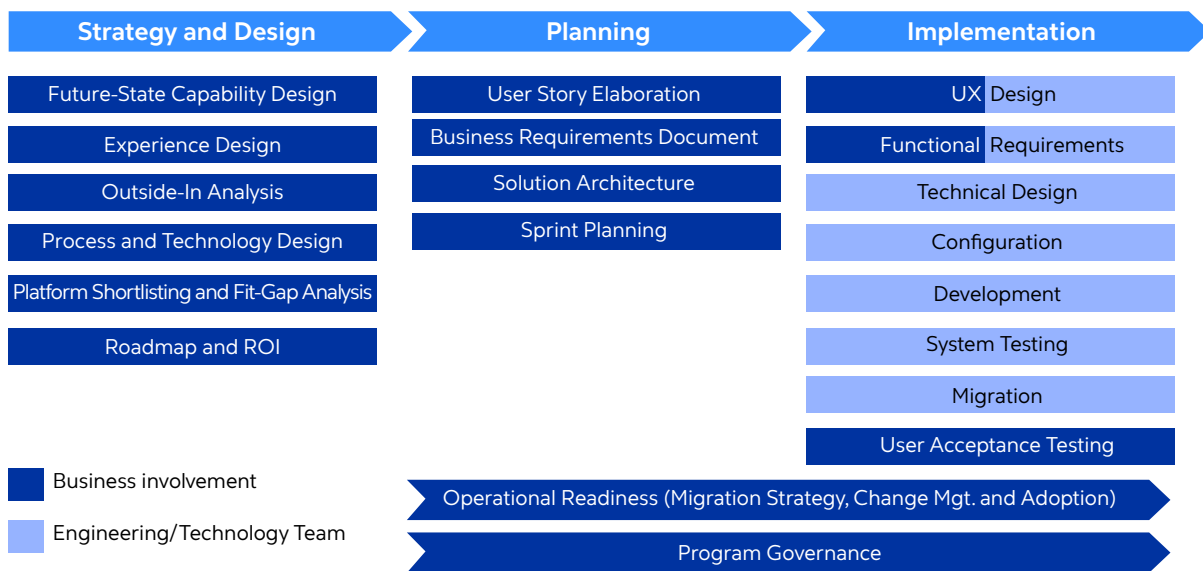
Strategy and Design

Future-State Capability Design

Experience Design

Outside-In Analysis

Process and Technology Design

Platform Shortlisting and Fit-Gap Analysis

Roadmap and ROI

Planning

User Story Elaboration

Business Requirements Document

Solution Architecture

Sprint Planning

Implementation

UX Design

Functional Requirements

Technical Design

Configuration

Development

System Testing

Migration

User Acceptance Testing

Business involvement

Engineering/Technology Team

Operational Readiness (Migration Strategy, Change Mgt. and Adoption)

Program Governance